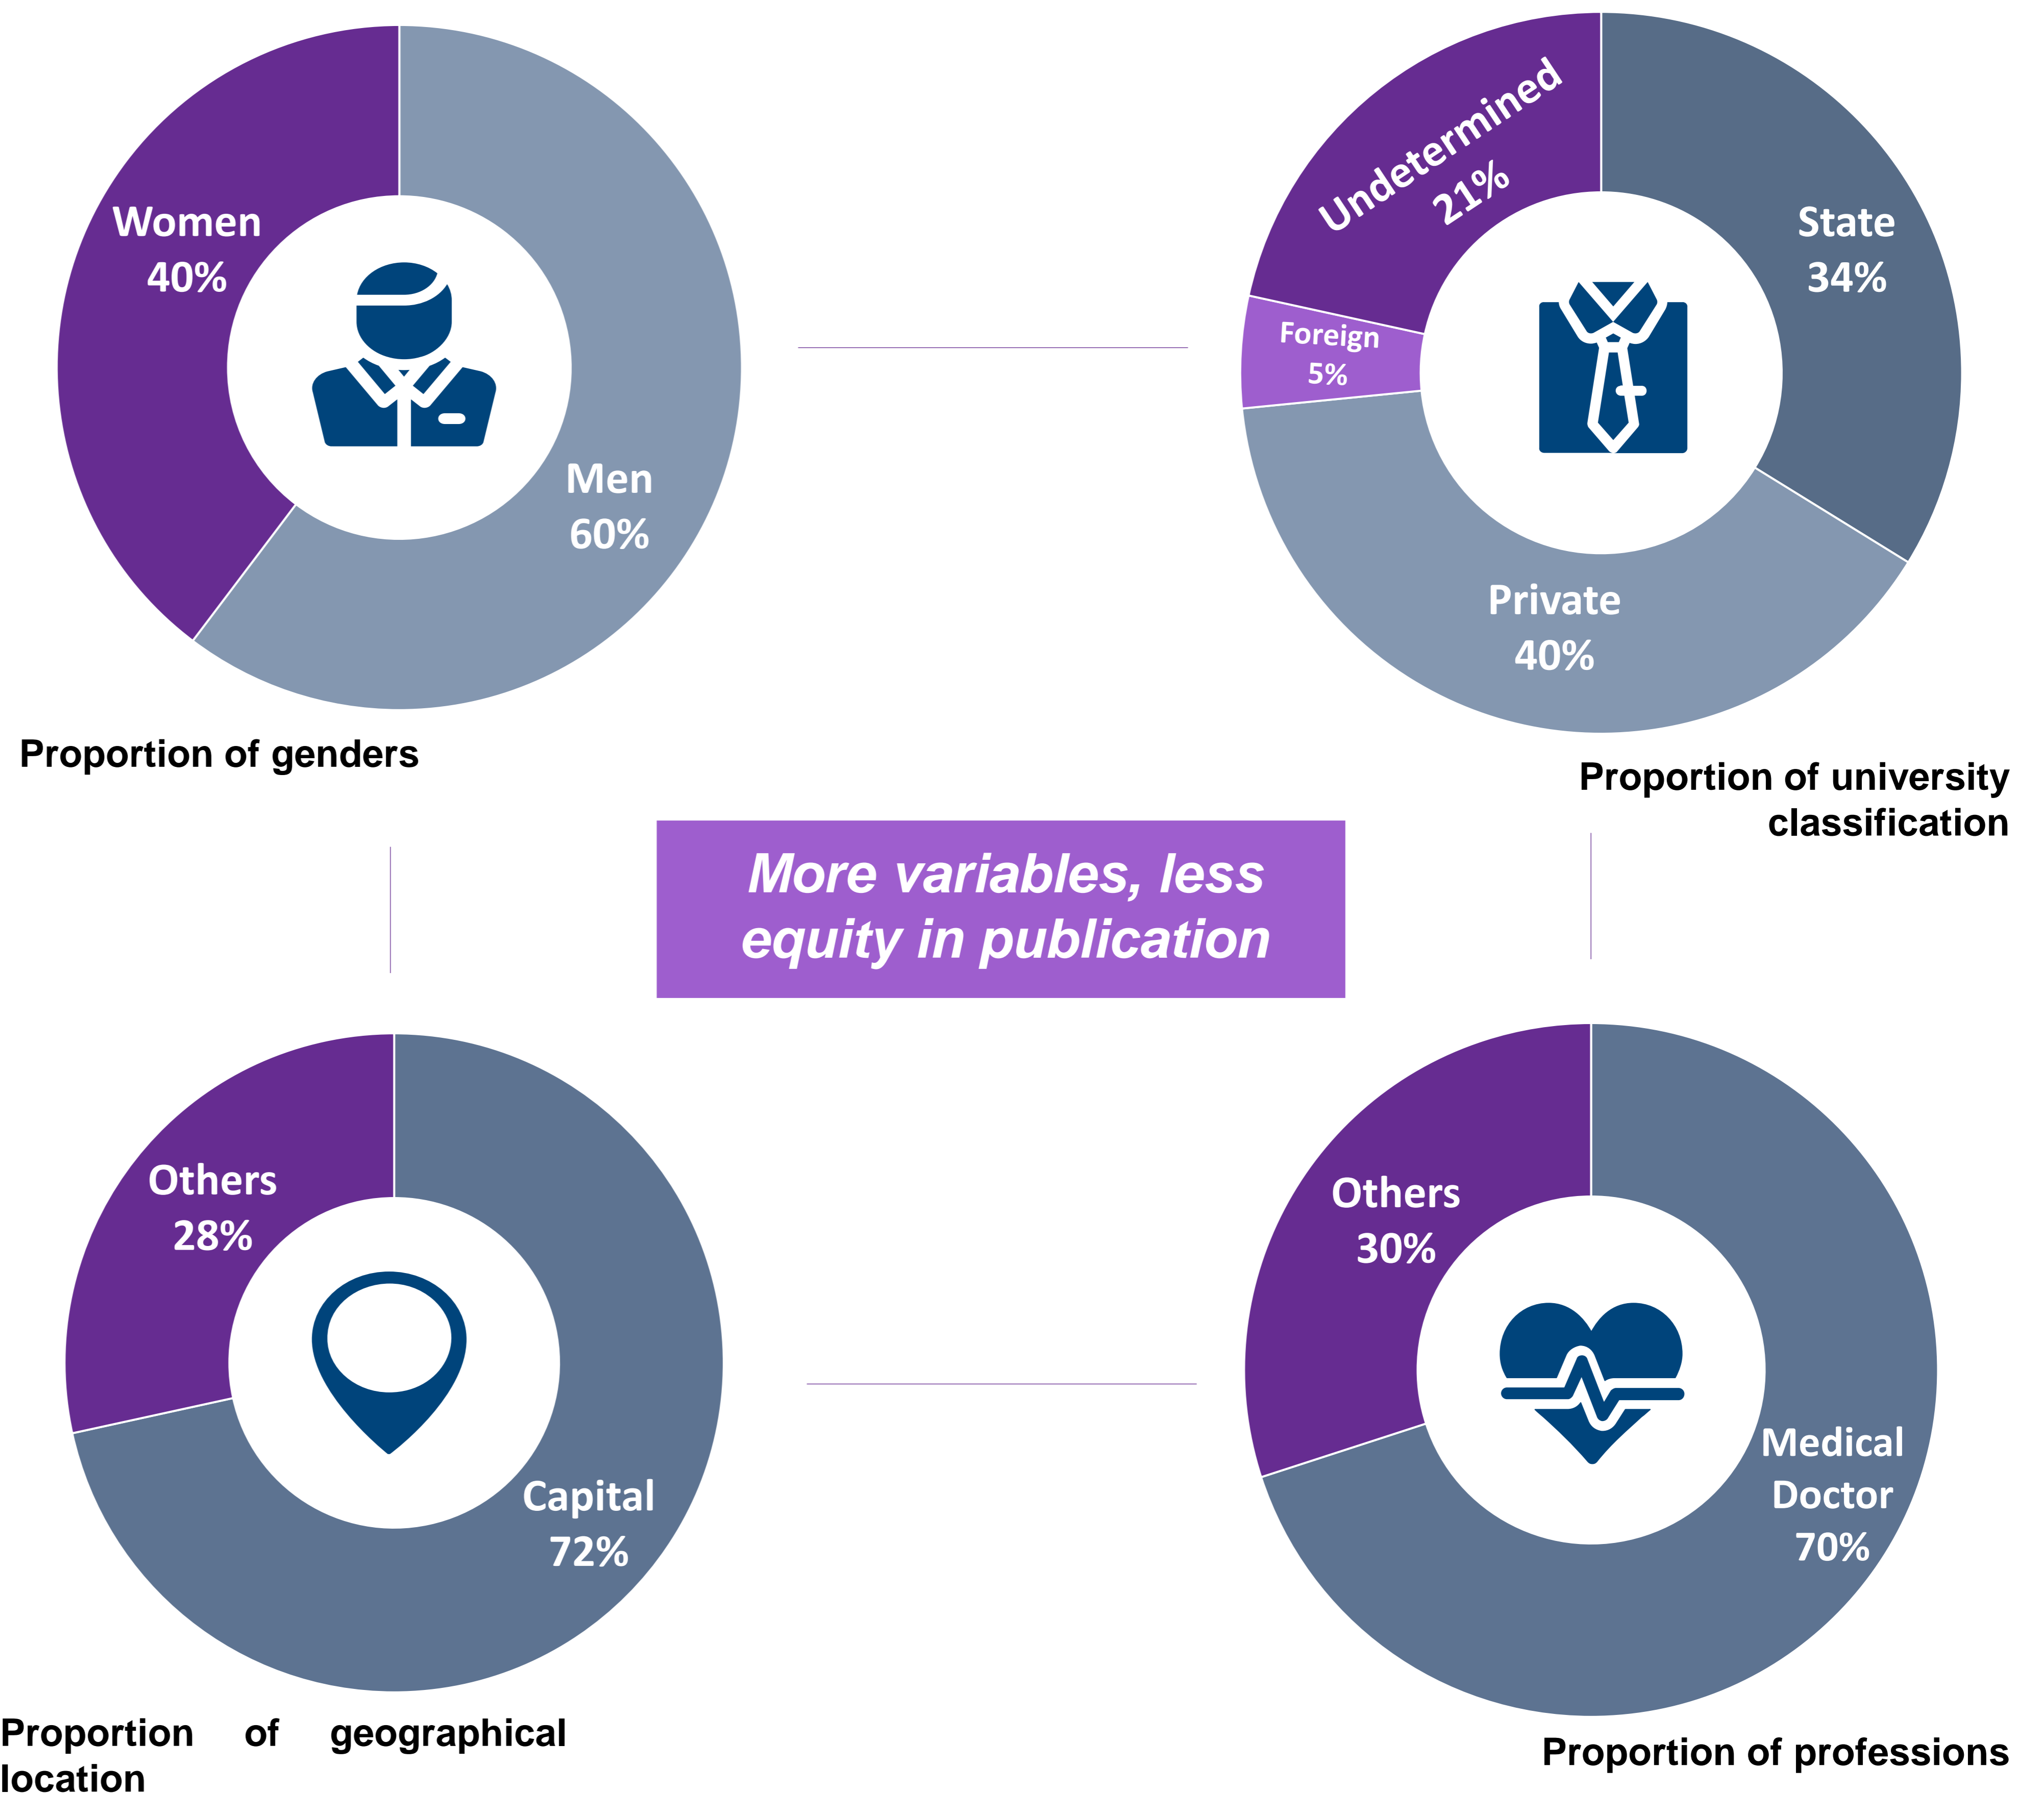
Women 40%

Men 60%

Proportion of genders

Undetermined 21%

State 34%

Foreign 5%

Private 40%

Proportion of university classification

More variables, less equity in publication

Others 28%

Capital 72%

Proportion of geographical location

Others 30%

Medical Doctor 70%

Proportion of professions